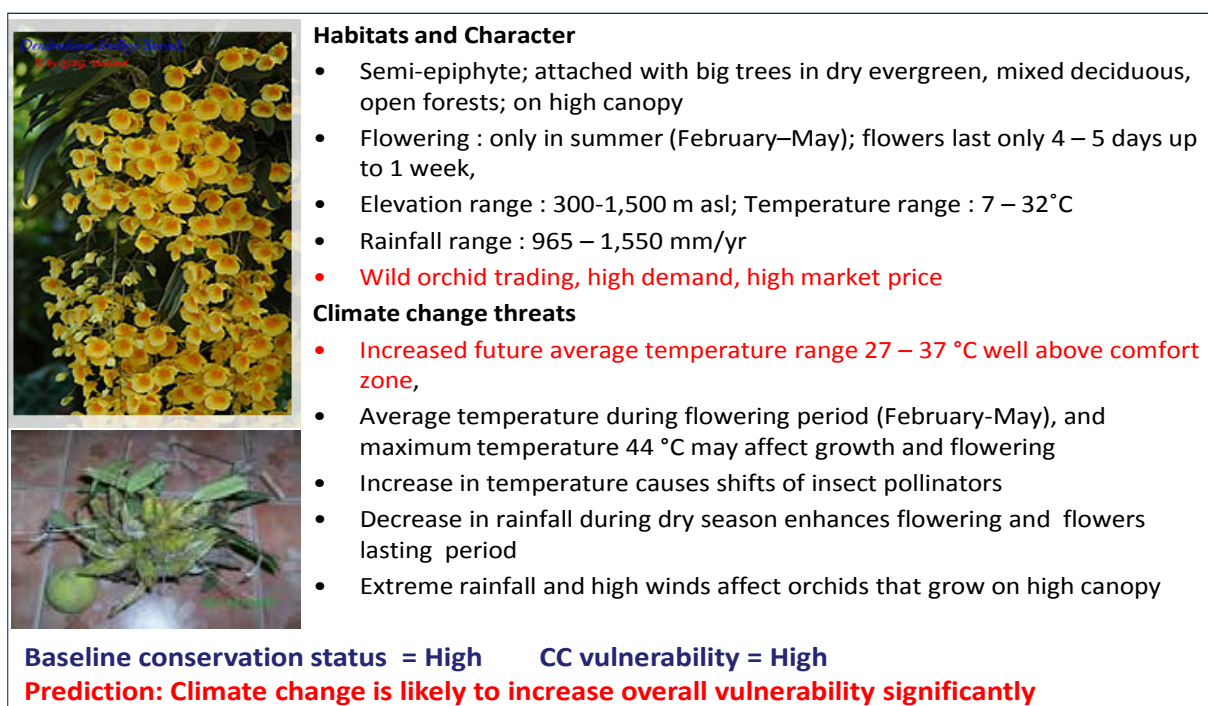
Dendrobium lindleyi Steud.
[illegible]

Habitats and Character

- Semi-epiphyte; attached with big trees in dry evergreen, mixed deciduous, open forests; on high canopy
- Flowering : only in summer (February–May); flowers last only 4 – 5 days up to 1 week,
- Elevation range : 300-1,500 m asl; Temperature range : 7 – 32˚C
- Rainfall range : 965 – 1,550 mm/yr
- Wild orchid trading, high demand, high market price

Climate change threats

- Increased future average temperature range 27 – 37 °C well above comfort zone,
- Average temperature during flowering period (February-May), and maximum temperature 44 °C may affect growth and flowering
- Increase in temperature causes shifts of insect pollinators
- Decrease in rainfall during dry season enhances flowering and flowers lasting period
- Extreme rainfall and high winds affect orchids that grow on high canopy

Baseline conservation status = High CC vulnerability = High
Prediction: Climate change is likely to increase overall vulnerability significantly